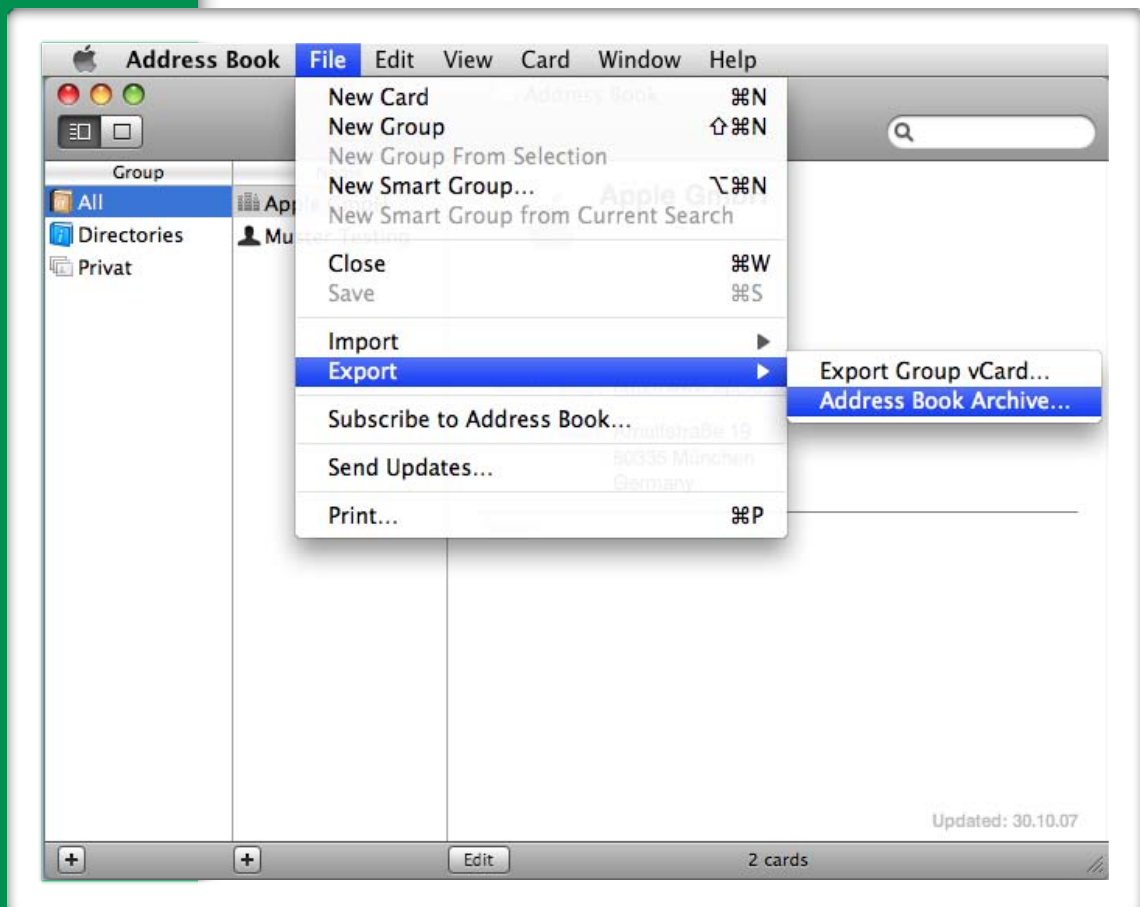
Address Book File Edit View Card Window Help

New Card ⌘N
New Group ⇧⌘N
New Group From Selection
New Smart Group... ⌥⌘N
New Smart Group from Current Search
Close ⌘W
Save ⌘S
Import
Export
Subscribe to Address Book...
Send Updates...
Print... ⌘P

Export Group vCard...
Address Book Archive...

Group
All
Directories
Privat

Appl
Mu

Updated: 30.10.07

Edit
2 cards